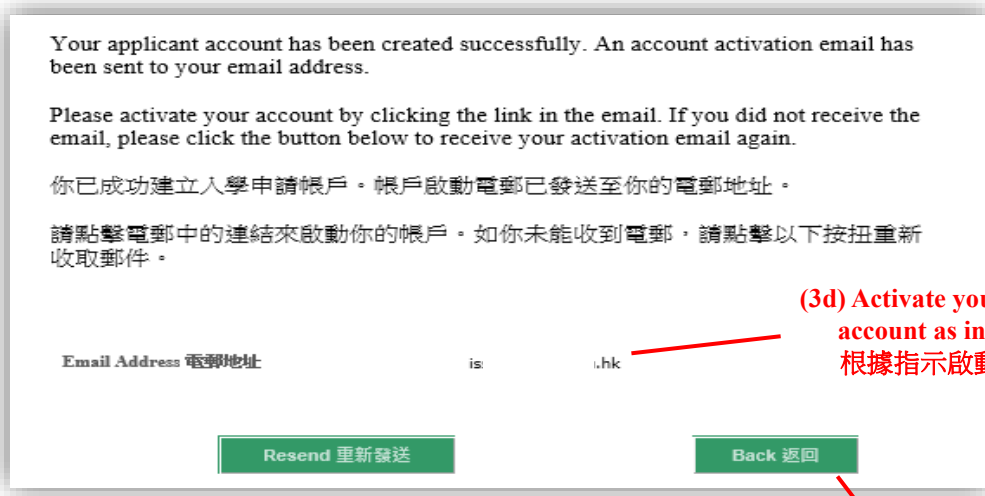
Your applicant account has been created successfully. An account activation email has been sent to your email address.

Please activate your account by clicking the link in the email. If you did not receive the email, please click the button below to receive your activation email again.

你已成功建立入學申請帳戶。帳戶啟動電郵已發送至你的電郵地址。

請點擊電郵中的連結來啟動你的帳戶。如你未能收到電郵，請點擊以下按扭重新收取郵件。

(3d) Activate you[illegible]
account as in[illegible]
根據指示啟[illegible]

Email Address 電郵地址

is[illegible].hk

Resend 重新發送

Back 返回